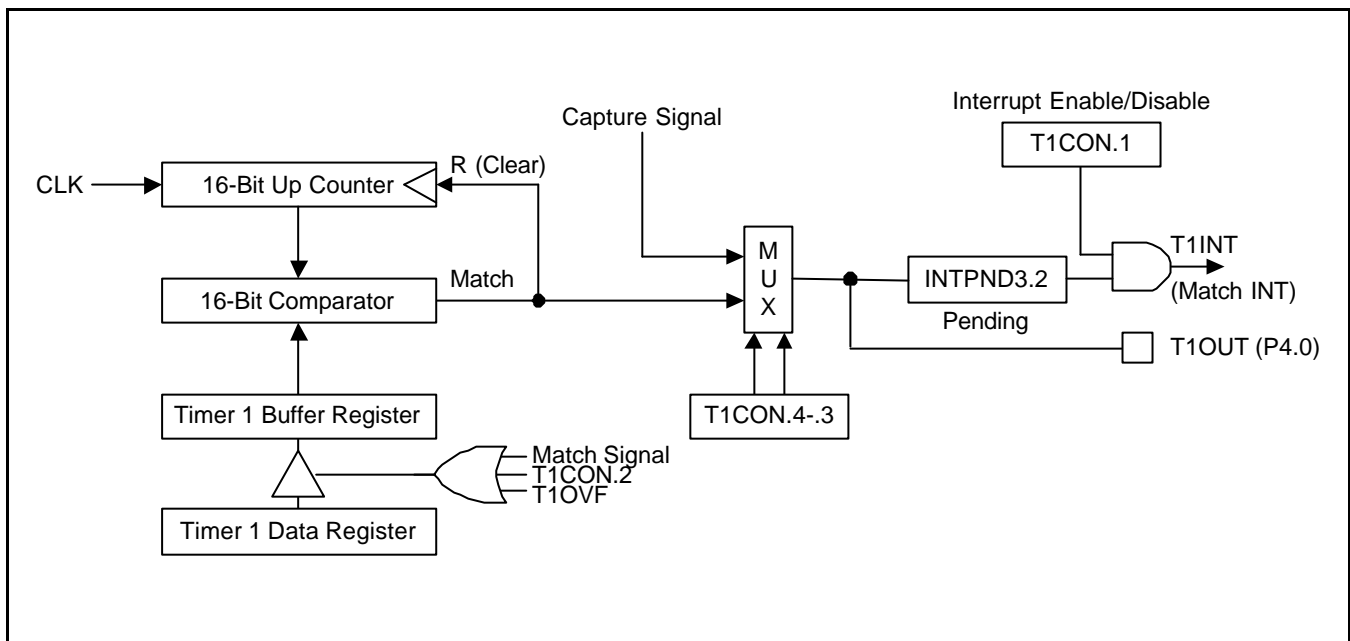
Interrupt Enable/Disable

Capture Signal

T1CON.1

R (Clear)

CLK

16-Bit Up Counter

M
U
X

T1INT

Match

16-Bit Comparator

INTPND3.2

(Match INT)

Pending

T1OUT (P4.0)

Timer 1 Buffer Register

T1CON.4-.3

Match Signal
T1CON.2
T1OVF

Timer 1 Data Register